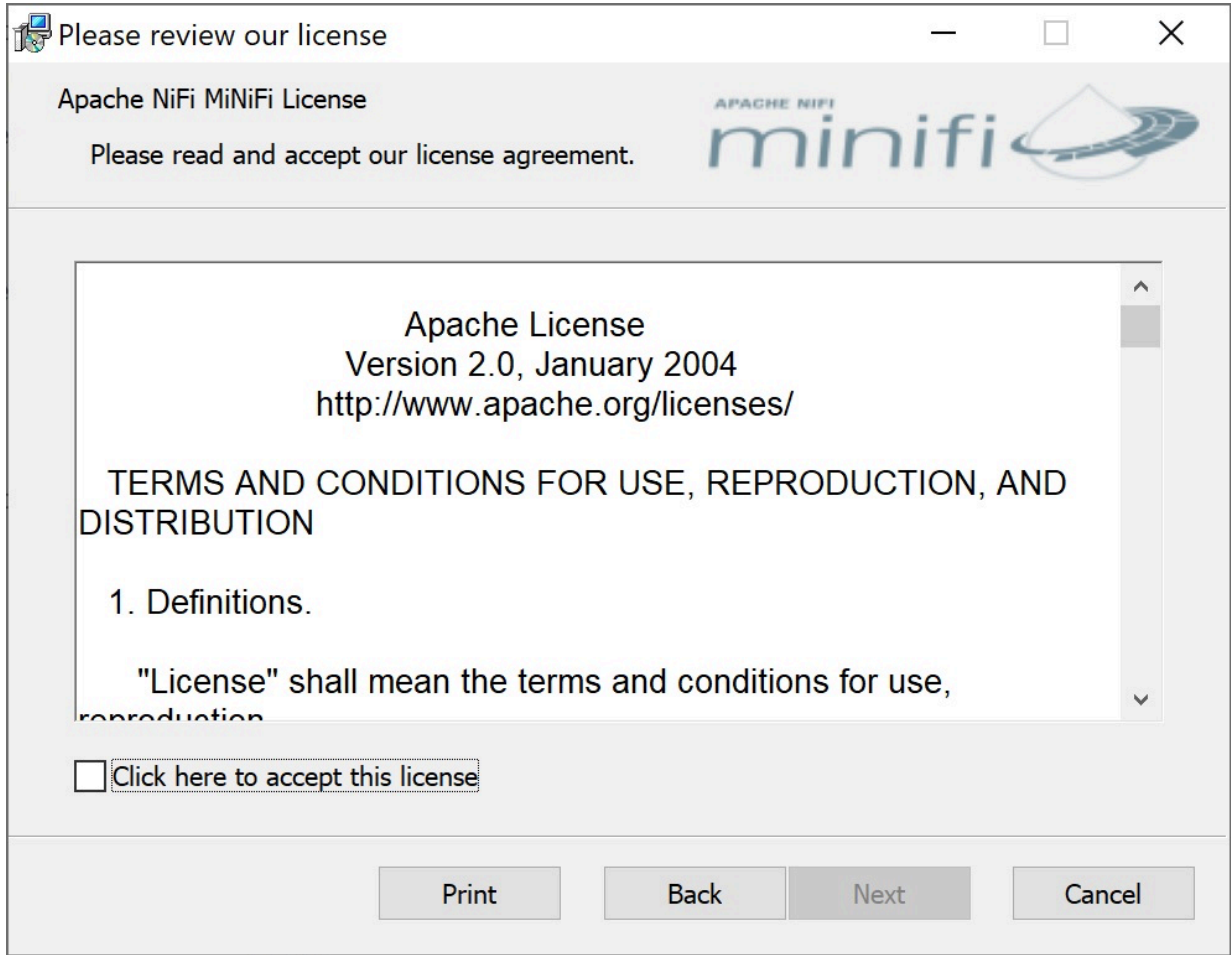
Please review our license

Apache NiFi MiNiFi License

Please read and accept our license agreement.

APACHE NIFI
minifi

Apache License
Version 2.0, January 2004
http://www.apache.org/licenses/

TERMS AND CONDITIONS FOR USE, REPRODUCTION, AND DISTRIBUTION

1. Definitions.

"License" shall mean the terms and conditions for use, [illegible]

Click here to accept this license

Print Back Next Cancel